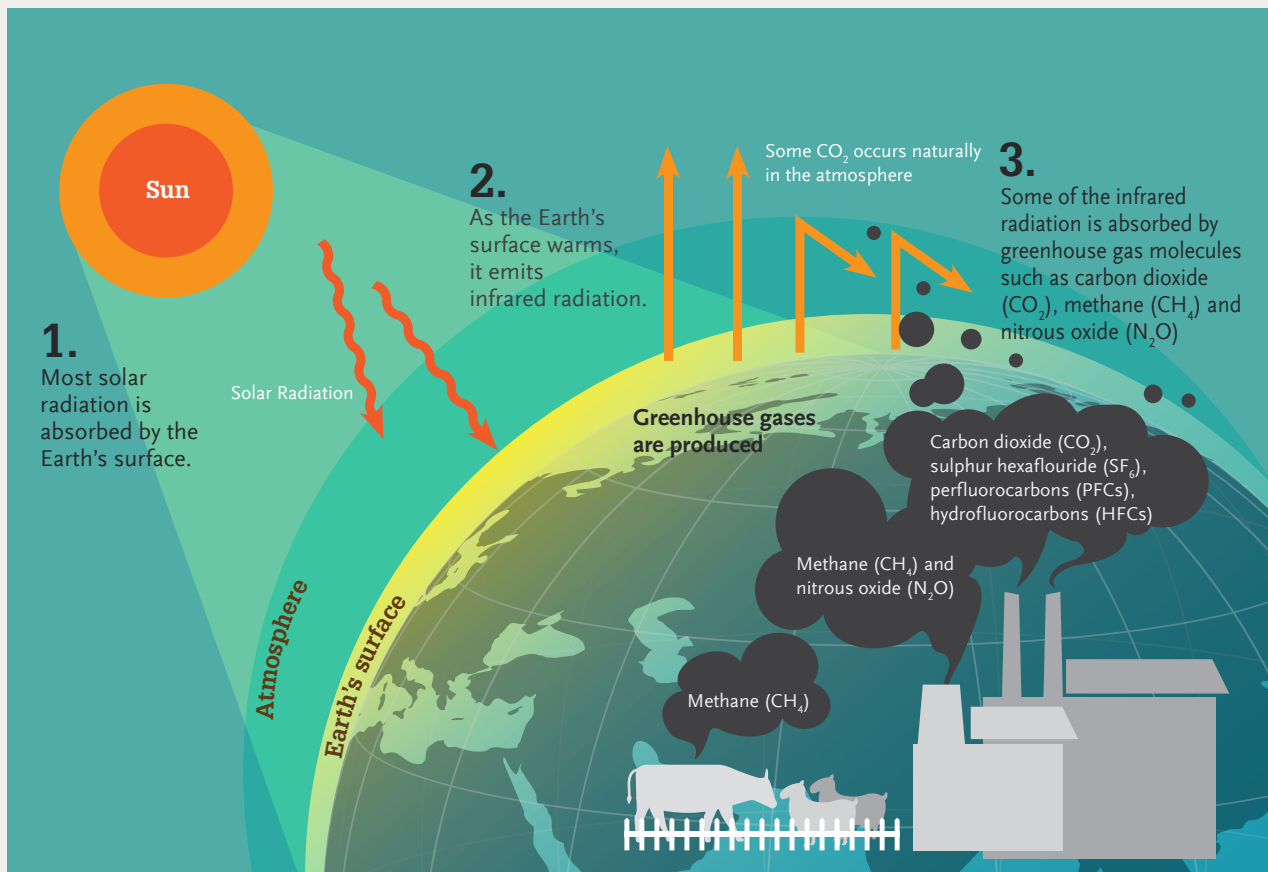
Sun

1.
Most solar radiation is absorbed by the Earth's surface.

Solar Radiation

2.
As the Earth's surface warms, it emits infrared radiation.

Some $CO_2$ occurs naturally in the atmosphere

3.
Some of the infrared radiation is absorbed by greenhouse gas molecules such as carbon dioxide ($CO_2$), methane ($CH_4$) and nitrous oxide ($N_2O$)

Greenhouse gases are produced

Carbon dioxide ($CO_2$), sulphur hexaflouride ($SF_6$), perfluorocarbons (PFCs), hydrofluorocarbons (HFCs)

Methane ($CH_4$) and nitrous oxide ($N_2O$)

Methane ($CH_4$)

Atmosphere

Earth's surface